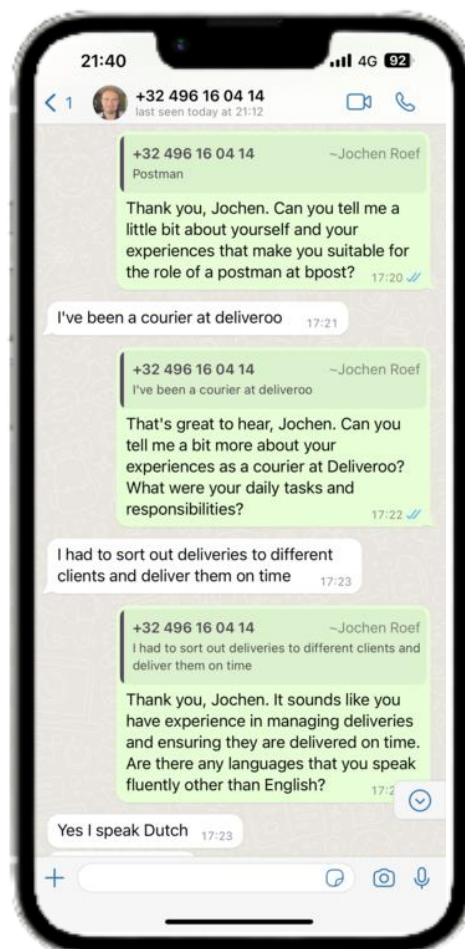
21:40
4G 92

< 1
+32 496 16 04 14
last seen today at 21:12

+32 496 16 04 14
~Jochen Roef
Postman

Thank you, Jochen. Can you tell me a little bit about yourself and your experiences that make you suitable for the role of a postman at bpost? 17:20

I've been a courier at deliveroo 17:21

+32 496 16 04 14
~Jochen Roef
I've been a courier at deliveroo

That's great to hear, Jochen. Can you tell me a bit more about your experiences as a courier at Deliveroo? What were your daily tasks and responsibilities? 17:22

I had to sort out deliveries to different clients and deliver them on time 17:23

+32 496 16 04 14
~Jochen Roef
I had to sort out deliveries to different clients and deliver them on time

Thank you, Jochen. It sounds like you have experience in managing deliveries and ensuring they are delivered on time. Are there any languages that you speak fluently other than English? 17:2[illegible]

Yes I speak Dutch 17:23

+